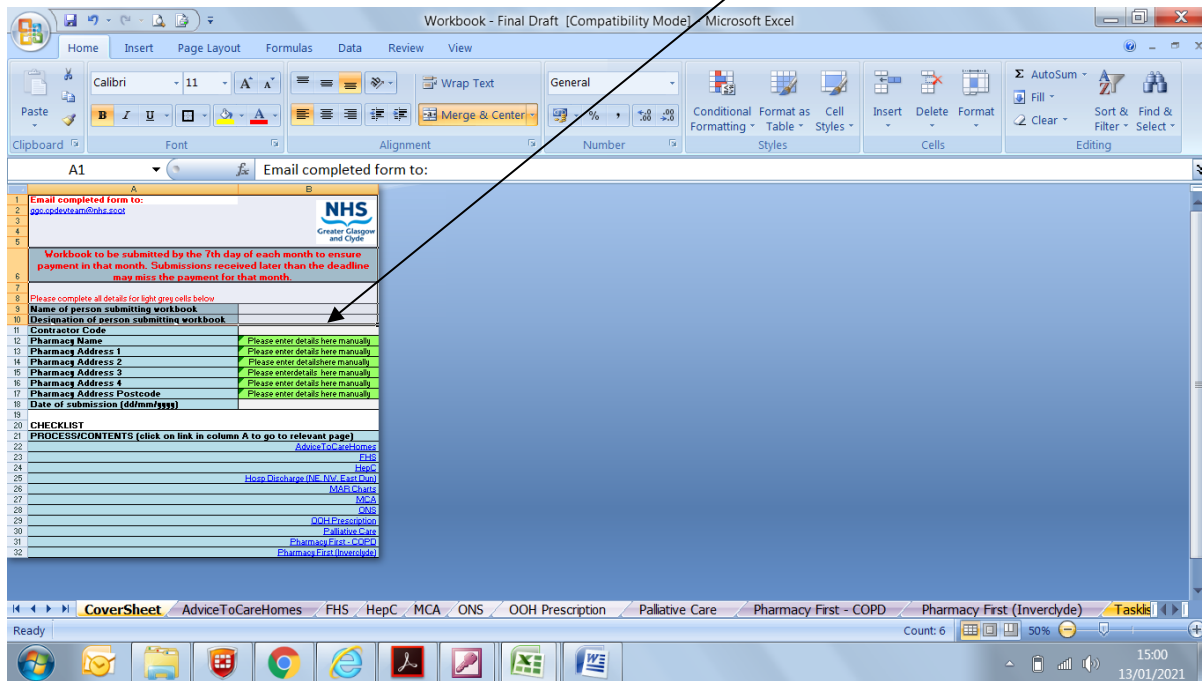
Workbook - Final Draft [Compatibility Mode] - Microsoft Excel

Home Insert Page Layout Formulas Data Review View

Paste
Clipboard
Calibri 11 A A
B I U
Font
Wrap Text
Merge & Center
Alignment
General
% ,
Number
Conditional Formatting
Format as Table
Cell Styles
Styles
Insert Delete Format
Cells
AutoSum
Fill
Clear
Sort & Filter
Find & Select
Editing

A1 $f_x$ Email completed form to:

| | A | B |
|---|---|---|
| 1 | Email completed form to: | |
| 2 | ggc.opdevteam@nhs.scot | NHS Greater Glasgow and Clyde |
| 6 | Workbook to be submitted by the 7th day of each month to ensure payment in that month. Submissions received later than the deadline may miss the payment for that month. | |
| 8 | Please complete all details for light grey cells below | |
| 9 | Name of person submitting workbook | |
| 10 | Designation of person submitting workbook | |
| 11 | Contractor Code | |
| 12 | Pharmacy Name | Please enter details here manually |
| 13 | Pharmacy Address 1 | Please enter details here manually |
| 14 | Pharmacy Address 2 | Please enter details here manually |
| 15 | Pharmacy Address 3 | Please enterdetails here manually |
| 16 | Pharmacy Address 4 | Please enter details here manually |
| 17 | Pharmacy Address Postcode | Please enter details here manually |
| 18 | Date of submission (dd/mm/yyyy) | |
| 20 | CHECKLIST | |
| 21 | PROCESS/CONTENTS (click on link in column A to go to relevant page) | |
| 22 | AdviceToCareHomes | |
| 23 | FHS | |
| 24 | HepC | |
| 25 | Hosp Discharge (NE, NV, East Dun) | |
| 26 | MAR Charts | |
| 27 | MCA | |
| 28 | ONS | |
| 29 | OOH Prescription | |
| 30 | Palliative Care | |
| 31 | Pharmacy First - COPD | |
| 32 | Pharmacy First (Inverclyde) | |

CoverSheet AdviceToCareHomes FHS HepC MCA ONS OOH Prescription Palliative Care Pharmacy First - COPD Pharmacy First (Inverclyde) Tasklis

Ready Count: 6 50%

15:00
13/01/2021